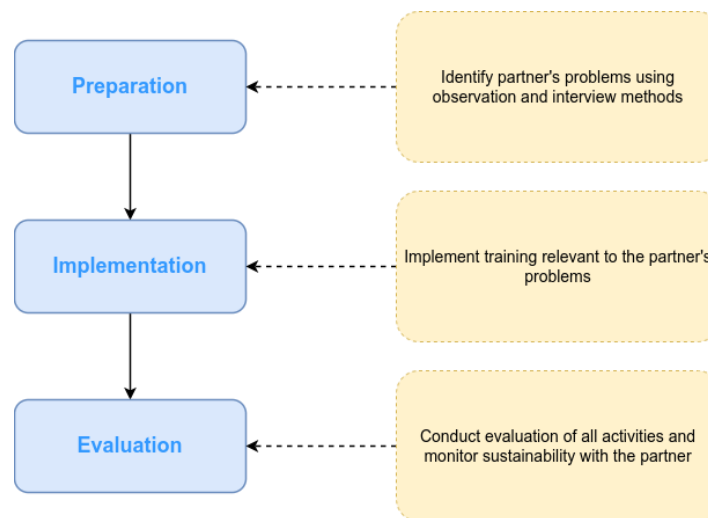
Preparation

Identify partner's problems using observation and interview methods

Implementation

Implement training relevant to the partner's problems

Evaluation

Conduct evaluation of all activities and monitor sustainability with the partner